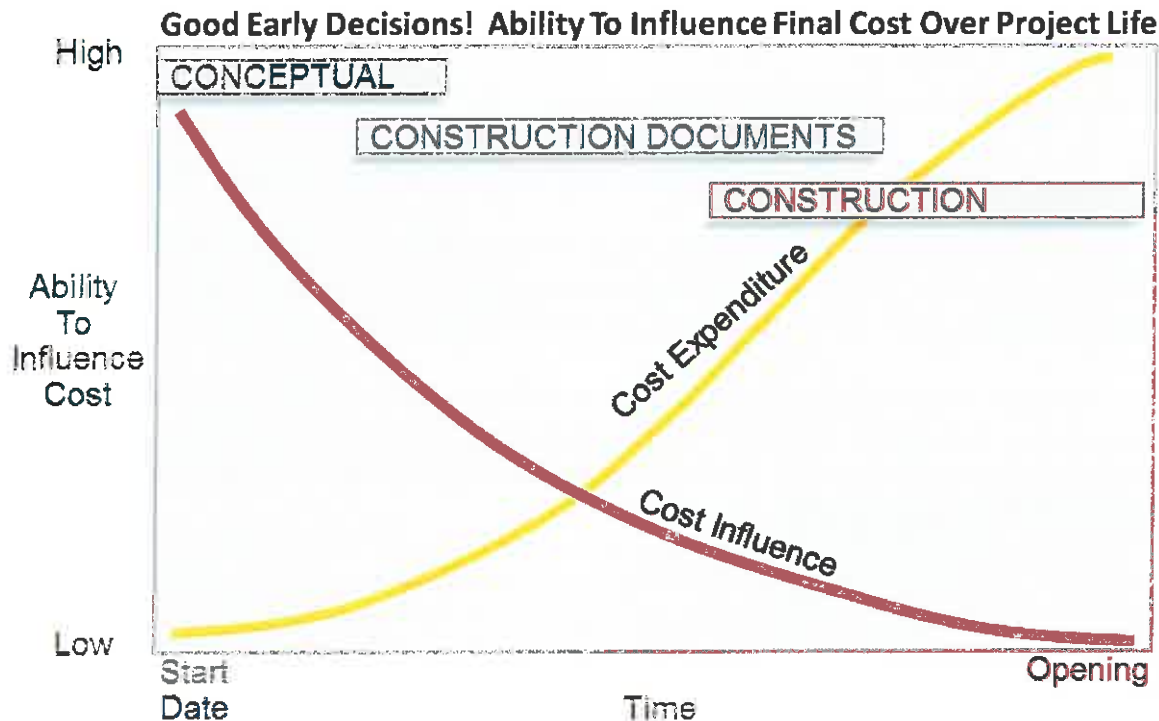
Good Early Decisions! Ability To Influence Final Cost Over Project Life

High

CONCEPTUAL

CONSTRUCTION DOCUMENTS

CONSTRUCTION

Ability To Influence Cost

Cost Expenditure

Cost Influence

Low

Start Date

Time

Opening